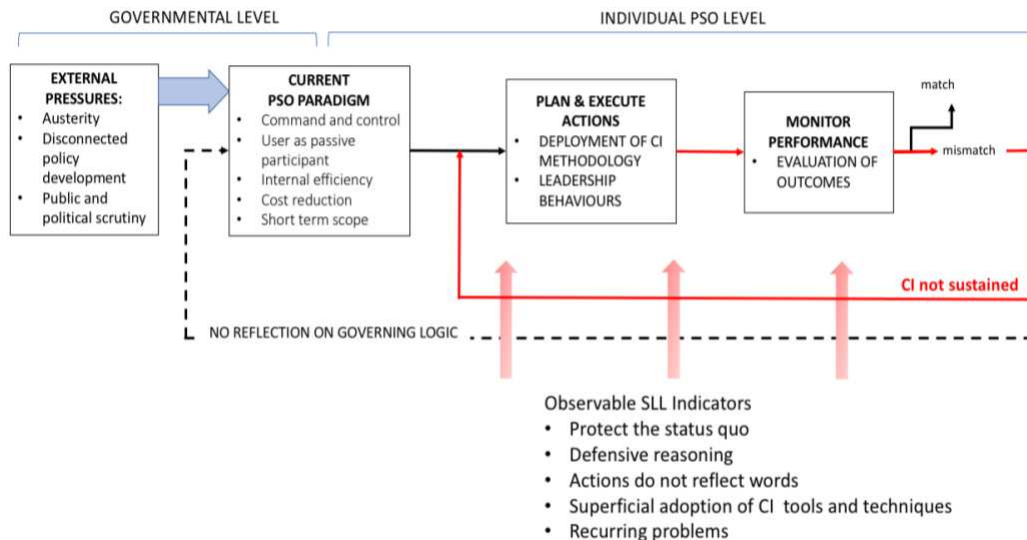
GOVERNMENTAL LEVEL

INDIVIDUAL PSO LEVEL

EXTERNAL PRESSURES:
- Austerity
- Disconnected policy development
- Public and political scrutiny

CURRENT PSO PARADIGM
- Command and control
- User as passive participant
- Internal efficiency
- Cost reduction
- Short term scope

PLAN & EXECUTE ACTIONS
- DEPLOYMENT OF CI METHODOLOGY
- LEADERSHIP BEHAVIOURS

MONITOR PERFORMANCE
- EVALUATION OF OUTCOMES

match

mismatch

CI not sustained

NO REFLECTION ON GOVERNING LOGIC

Observable SLL Indicators
- Protect the status quo
- Defensive reasoning
- Actions do not reflect words
- Superficial adoption of CI tools and techniques
- Recurring problems